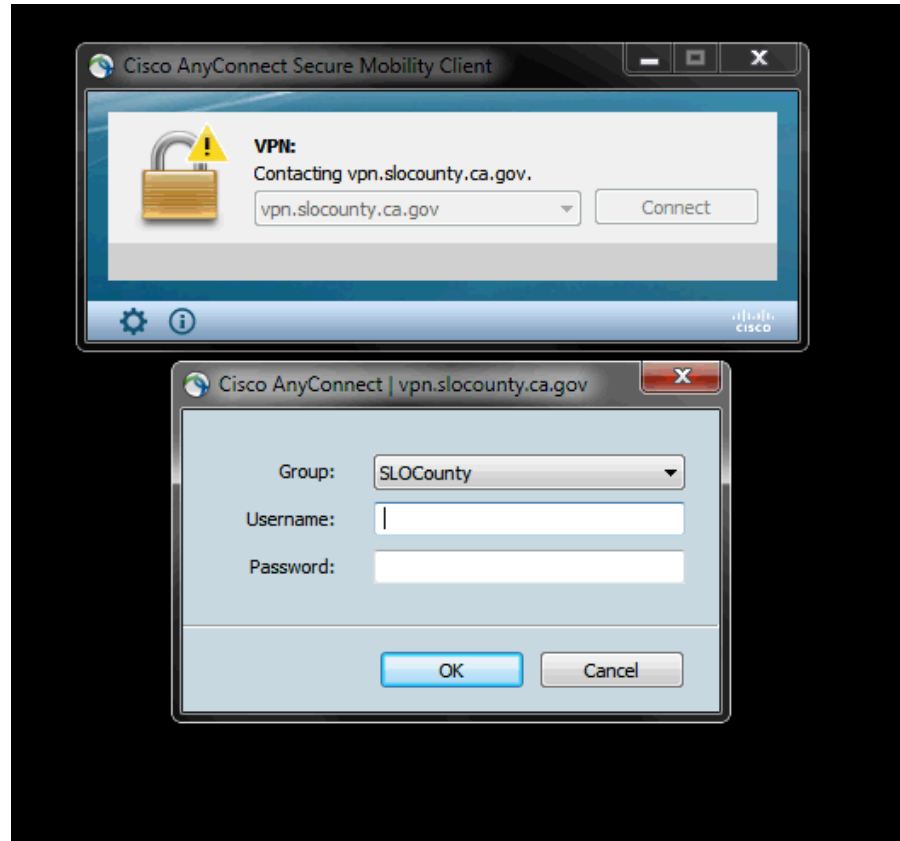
Cisco AnyConnect Secure Mobility Client

VPN:
Contacting vpn.slocounty.ca.gov.

vpn.slocounty.ca.gov

Connect

cisco

Cisco AnyConnect | vpn.slocounty.ca.gov

Group: SLOCounty

Username:

Password:

OK

Cancel